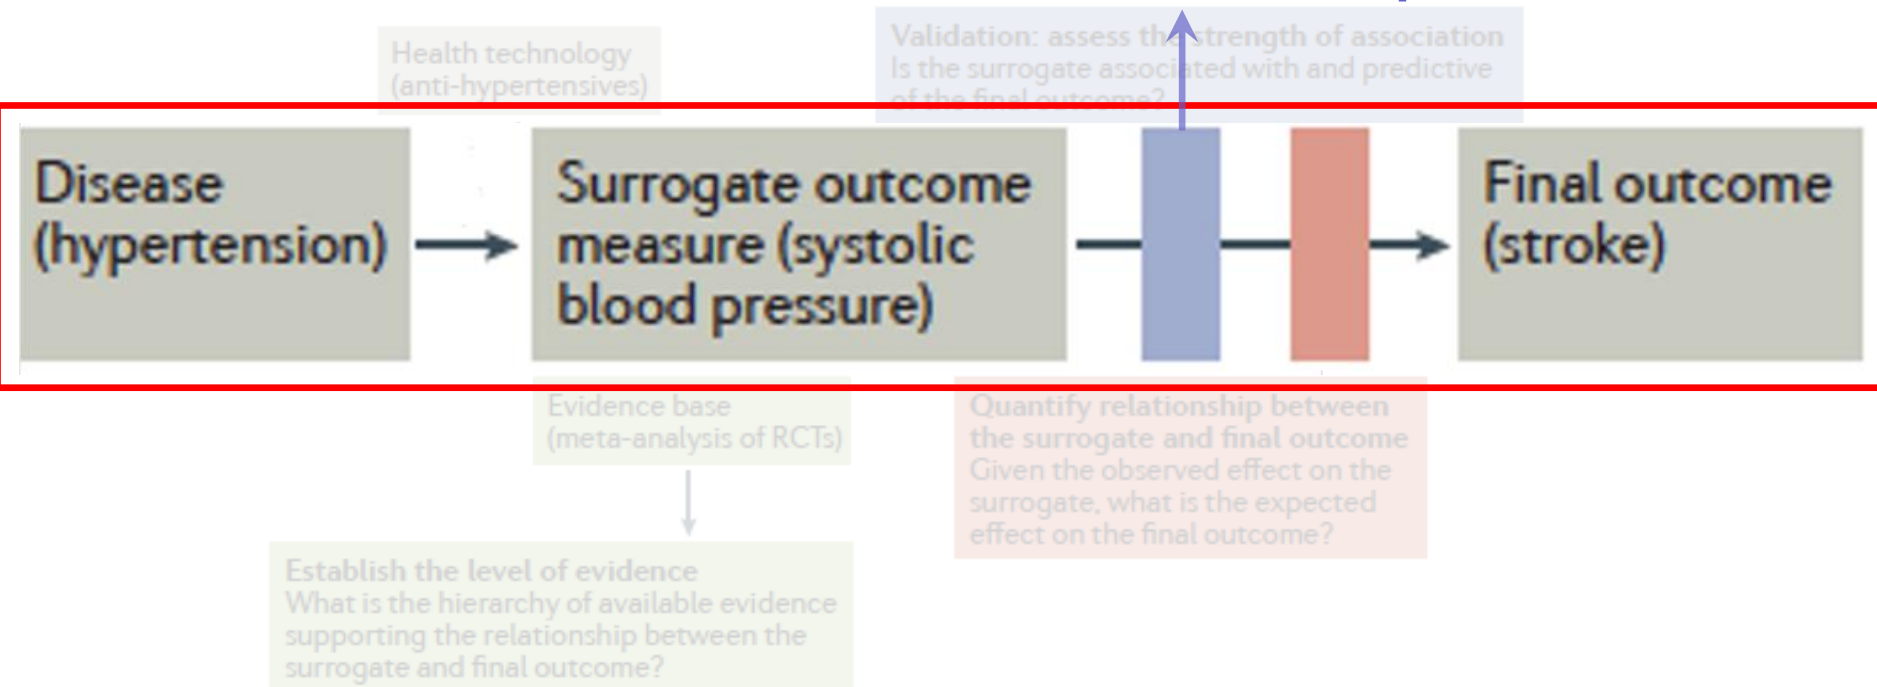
Health technology (anti-hypertensives)

Validation: assess the strength of association
Is the surrogate associated with and predictive of the final outcome?

Disease (hypertension)

Surrogate outcome measure (systolic blood pressure)

Final outcome (stroke)

Evidence base (meta-analysis of RCTs)

Quantify relationship between the surrogate and final outcome
Given the observed effect on the surrogate, what is the expected effect on the final outcome?

Establish the level of evidence
What is the hierarchy of available evidence supporting the relationship between the surrogate and final outcome?